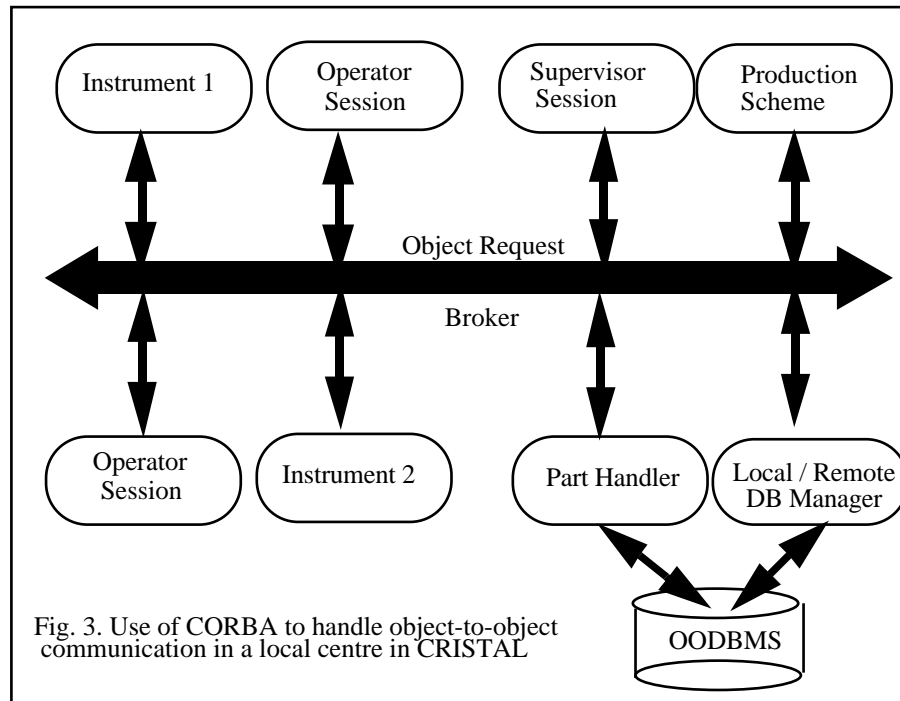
Instrument 1

Operator Session

Supervisor Session

Production Scheme

Object Request

Broker

Operator Session

Instrument 2

Part Handler

Local / Remote DB Manager

OODBMS

Fig. 3. Use of CORBA to handle object-to-object communication in a local centre in CRISTAL